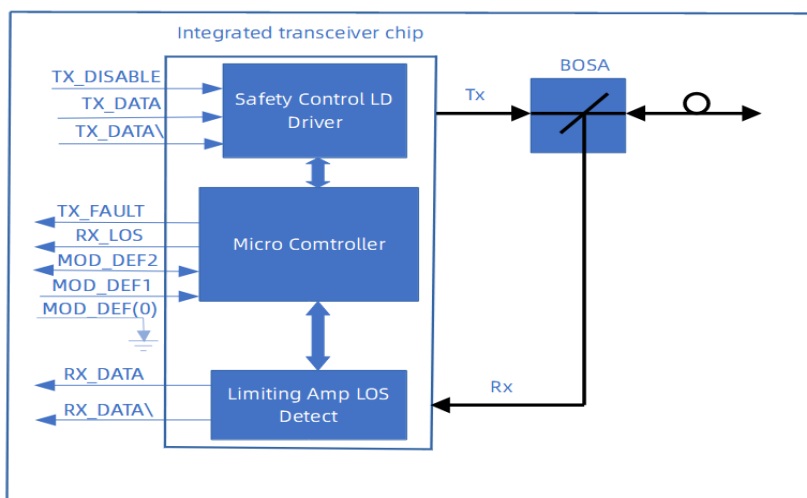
Integrated transceiver chip

TX_DISABLE
TX_DATA
TX_DATA\

Safety Control LD Driver

Tx

BOSA

TX_FAULT
RX_LOS
MOD_DEF2
MOD_DEF1
MOD_DEF(0)

Micro Comtroller

RX_DATA
RX_DATA\

Limiting Amp LOS Detect

Rx